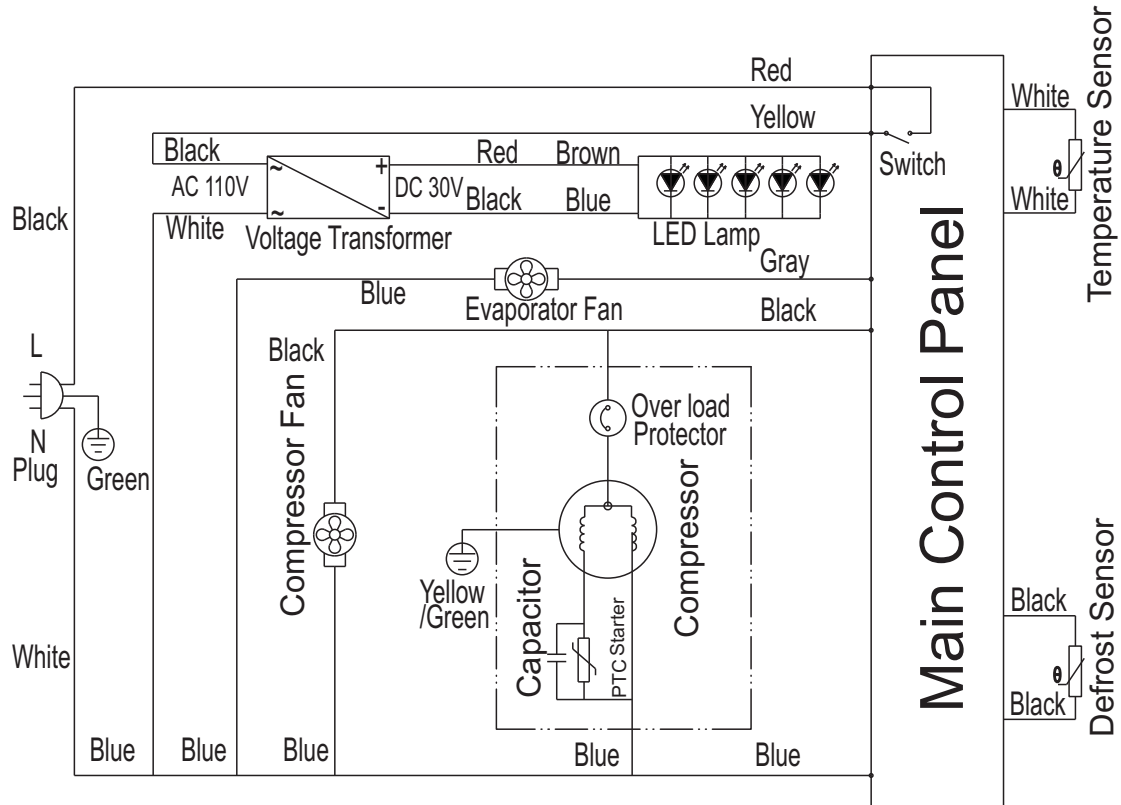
Red
Yellow
Black
Red
Brown
Switch
AC 110V
DC 30V
Black
Blue
White
Voltage Transformer
LED Lamp
Black
Gray
Blue
Evaporator Fan
Black
L
Black
Over load Protector
N
Plug
Green
Compressor Fan
Compressor
Yellow /Green
Capacitor
PTC Starter
White
Blue
Blue
Blue
Blue
Blue
Main Control Panel
White
White
Temperature Sensor
θ
Black
Black
Defrost Sensor
θ